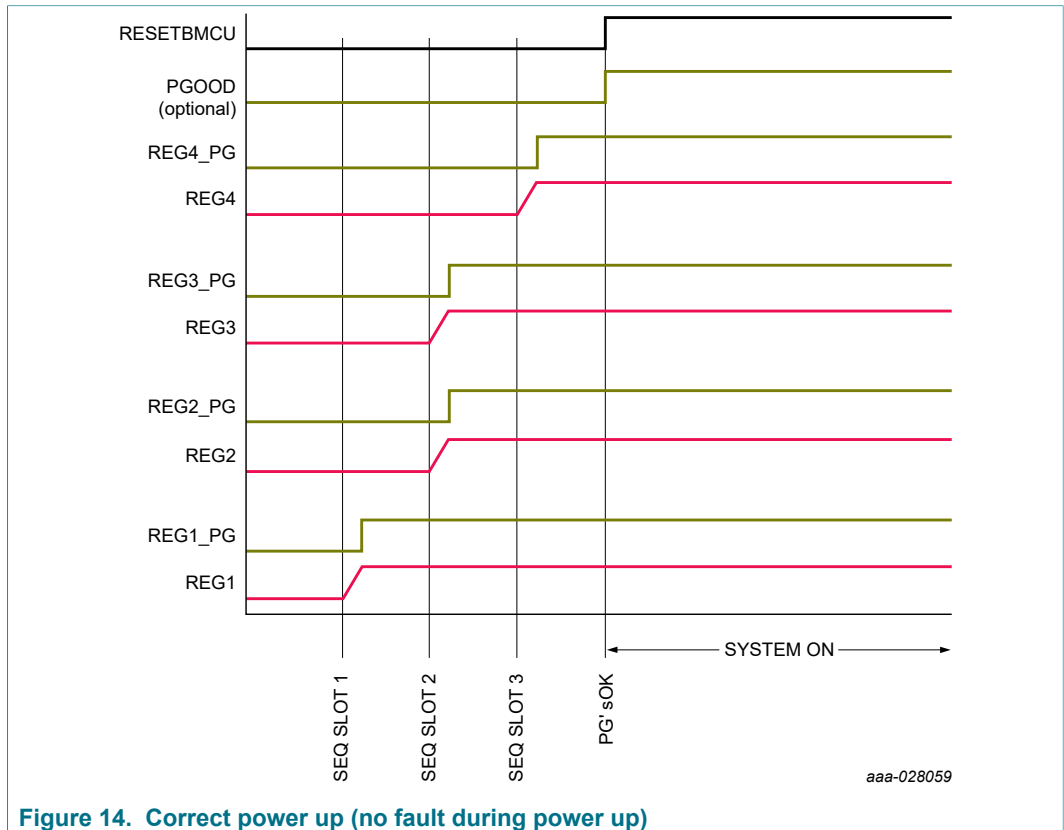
RESETBMCU

PGOOD
(optional)

REG4_PG

REG4

REG3_PG

REG3

REG2_PG

REG2

REG1_PG

REG1

SYSTEM ON

SEQ SLOT 1

SEQ SLOT 2

SEQ SLOT 3

PG' sOK

aaa-028059

Figure 14. Correct power up (no fault during power up)